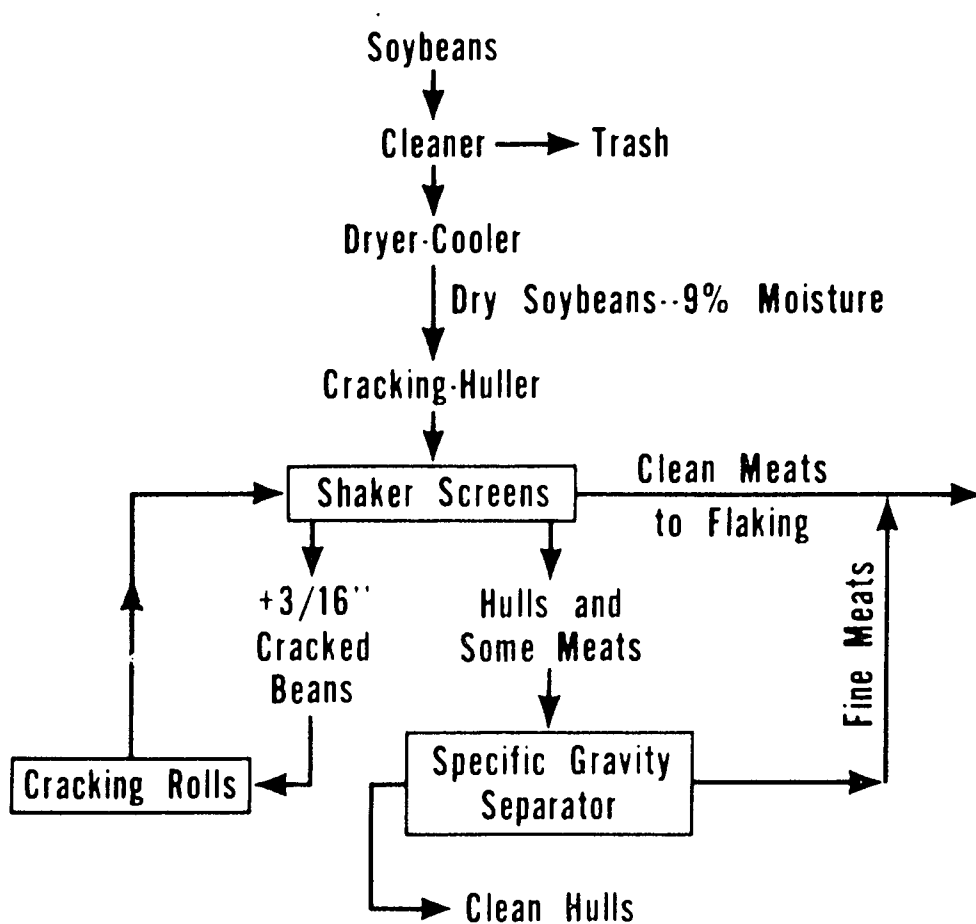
Soybeans
Cleaner
Trash
Dryer-Cooler
Dry Soybeans--9% Moisture
Cracking-Huller
Shaker Screens
Clean Meats to Flaking
+3/16'' Cracked Beans
Hulls and Some Meats
Fine Meats
Cracking Rolls
Specific Gravity Separator
Clean Hulls